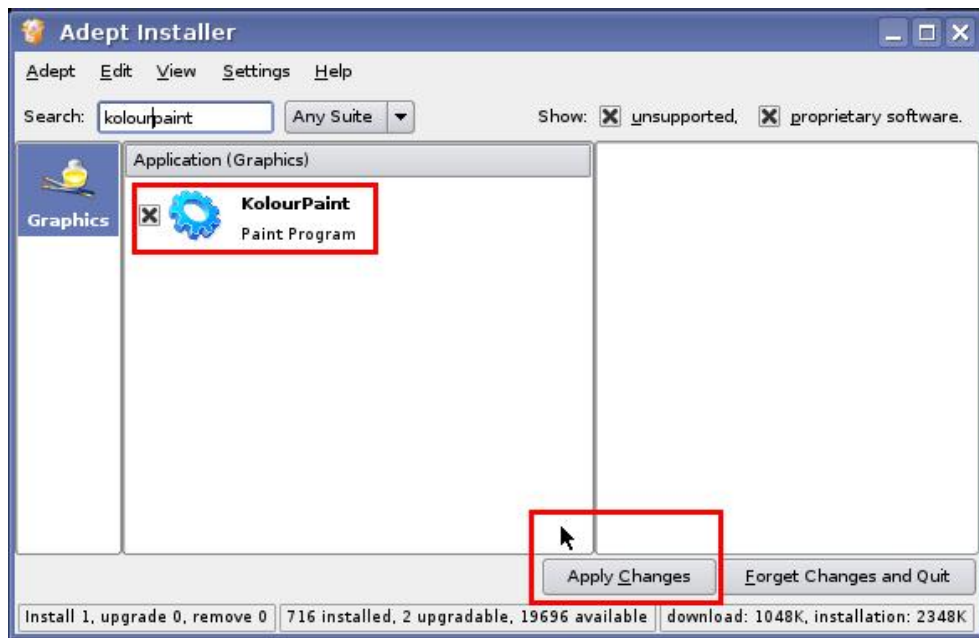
Adept Installer

Adept Edit View Settings Help

Search: kolourpaint Any Suite

Show: unsupported, proprietary software.

Graphics

Application (Graphics)

KolourPaint
Paint Program

Apply Changes

Forget Changes and Quit

Install 1, upgrade 0, remove 0 | 716 installed, 2 upgradable, 19696 available | download: 1048K, installation: 2348K